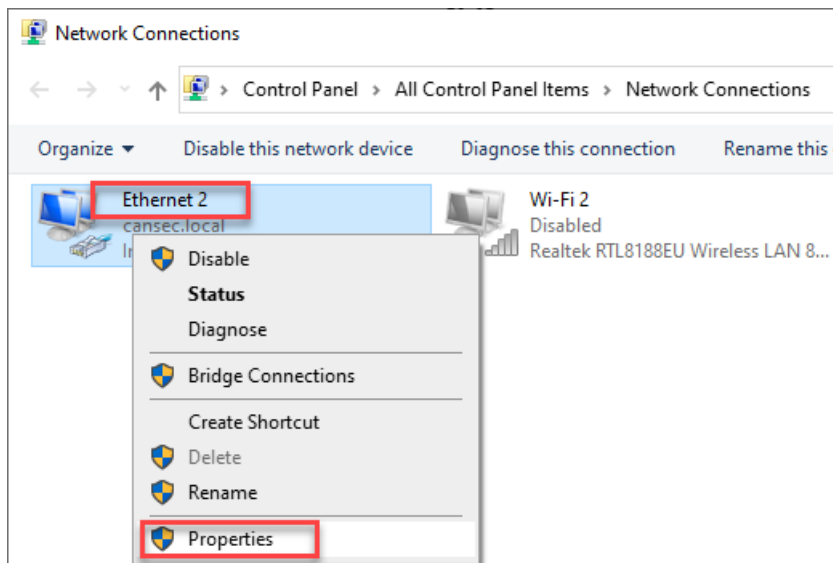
Network Connections

Control Panel > All Control Panel Items > Network Connections

Organize ▾ Disable this network device Diagnose this connection Rename this

Ethernet 2
cansec.local
In

Wi-Fi 2
Disabled
Realtek RTL8188EU Wireless LAN 8...

Disable
Status
Diagnose
Bridge Connections
Create Shortcut
Delete
Rename
Properties